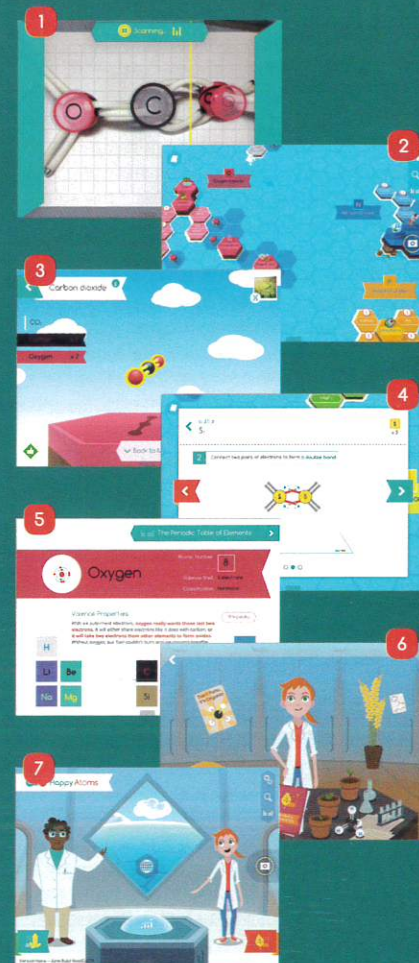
1

Scanning...

O C S

2

3

Carbon dioxide

$CO_2$

Oxygen x 2

Back to

4

S

2 Connect two pairs of electrons to form a double bond

5

The Periodic Table of Elements

Oxygen

8

Valence Properties

H

Li Be

Na Mg

C

Si

6

7

Happy Atoms